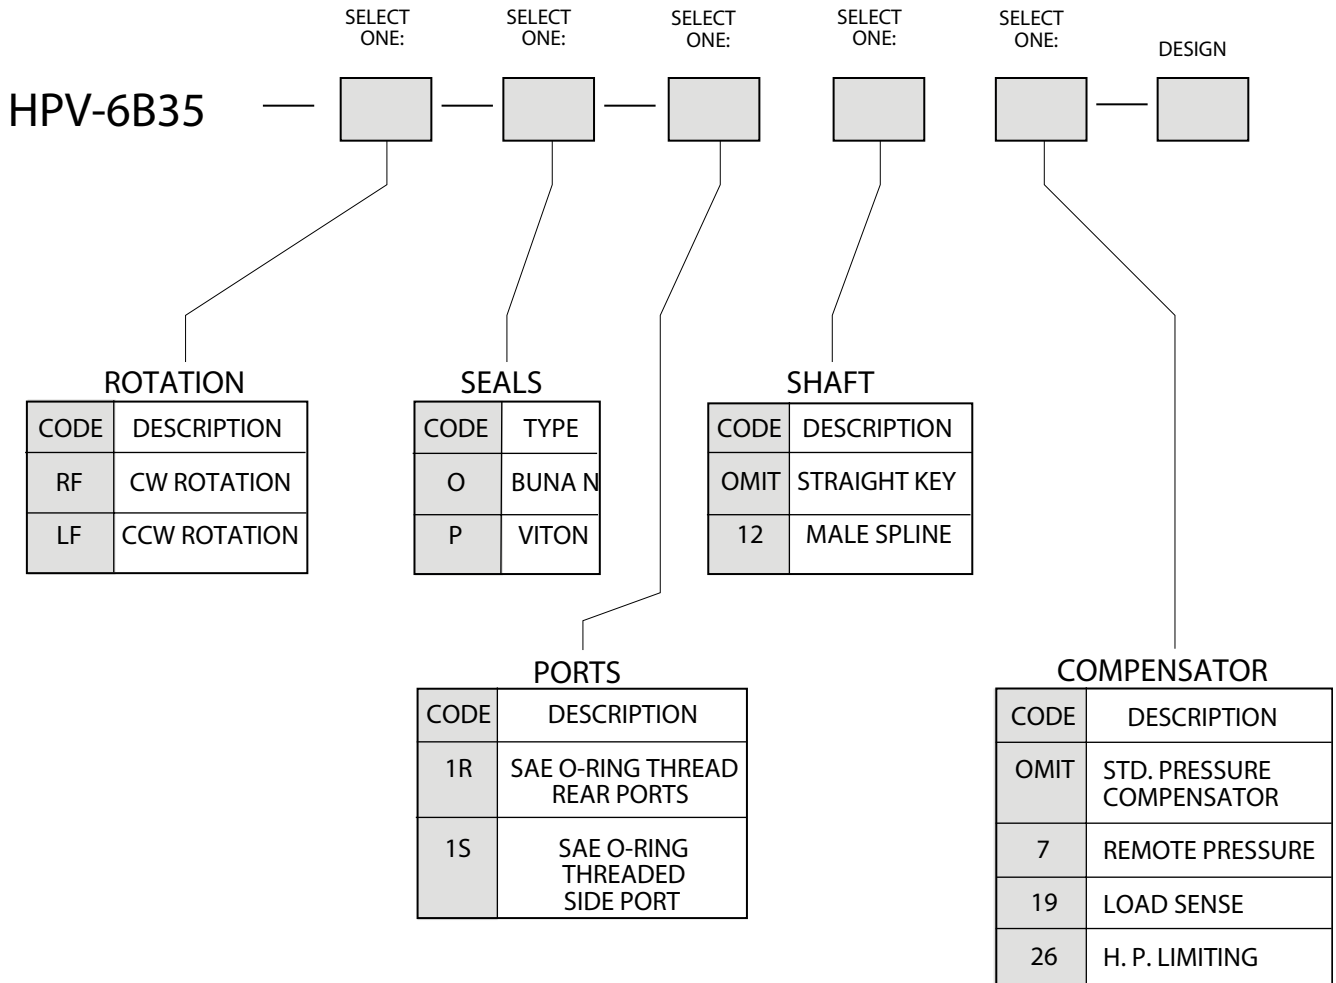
SELECT ONE:

SELECT ONE:

SELECT ONE:

SELECT ONE:

SELECT ONE:

DESIGN

HPV-6B35

ROTATION

| CODE | DESCRIPTION |
|---|---|
| RF | CW ROTATION |
| LF | CCW ROTATION |

SEALS

| CODE | TYPE |
|---|---|
| O | BUNA N |
| P | VITON |

SHAFT

| CODE | DESCRIPTION |
|---|---|
| OMIT | STRAIGHT KEY |
| 12 | MALE SPLINE |

PORTS

| CODE | DESCRIPTION |
|---|---|
| 1R | SAE O-RING THREAD REAR PORTS |
| 1S | SAE O-RING THREADED SIDE PORT |

COMPENSATOR

| CODE | DESCRIPTION |
|---|---|
| OMIT | STD. PRESSURE COMPENSATOR |
| 7 | REMOTE PRESSURE |
| 19 | LOAD SENSE |
| 26 | H. P. LIMITING |